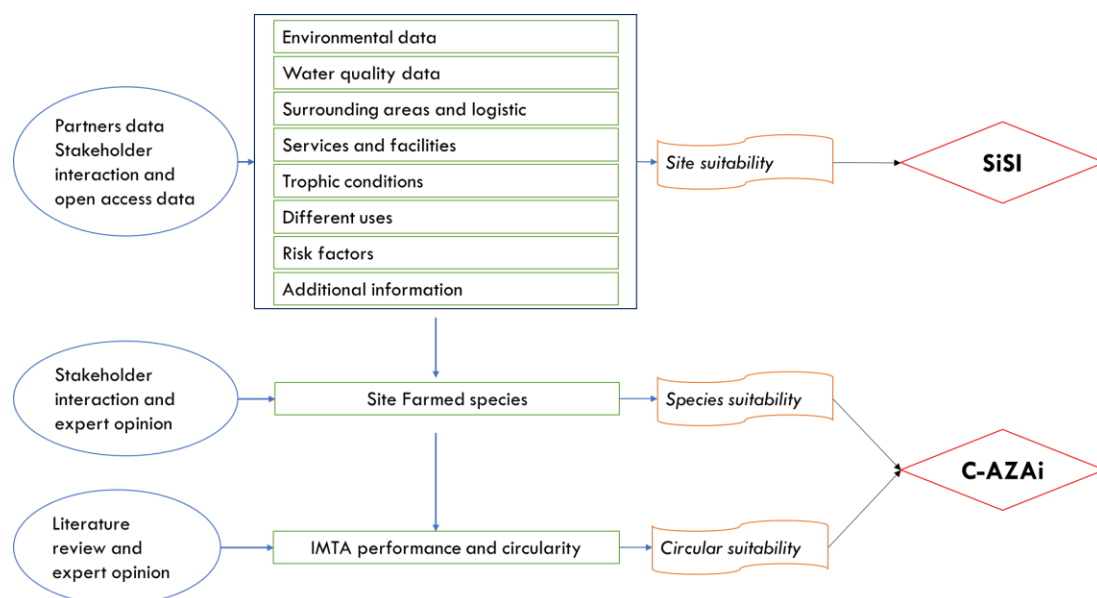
Partners data Stakeholder interaction and open access data

Environmental data
Water quality data
Surrounding areas and logistic
Services and facilities
Trophic conditions
Different uses
Risk factors
Additional information

Site suitability

SiSI

Stakeholder interaction and expert opinion

Site Farmed species

Species suitability

C-AZAi

Literature review and expert opinion

IMTA performance and circularity

Circular suitability